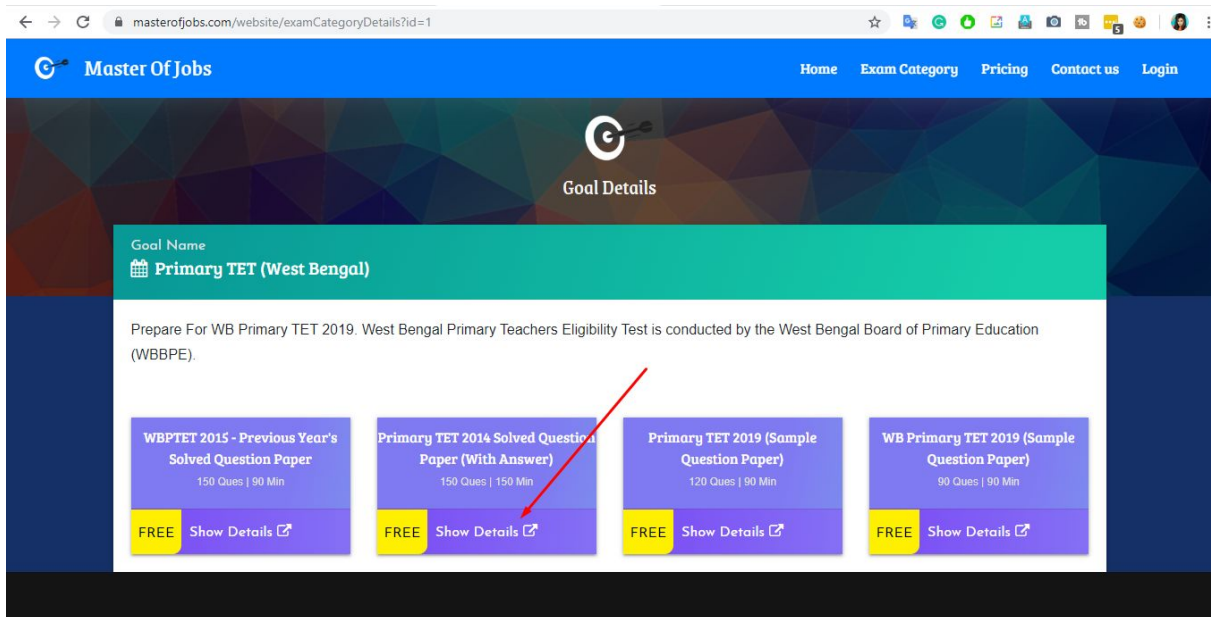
masterofjobs.com/website/examCategoryDetails?id=1

Master Of Jobs

Home Exam Category Pricing Contact us Login

Goal Details

Goal Name
Primary TET (West Bengal)

Prepare For WB Primary TET 2019. West Bengal Primary Teachers Eligibility Test is conducted by the West Bengal Board of Primary Education (WBBPE).

WBPTET 2015 - Previous Year's Solved Question Paper
150 Ques | 90 Min
FREE Show Details

Primary TET 2014 Solved Question Paper (With Answer)
150 Ques | 150 Min
FREE Show Details

Primary TET 2019 (Sample Question Paper)
120 Ques | 90 Min
FREE Show Details

WB Primary TET 2019 (Sample Question Paper)
90 Ques | 90 Min
FREE Show Details